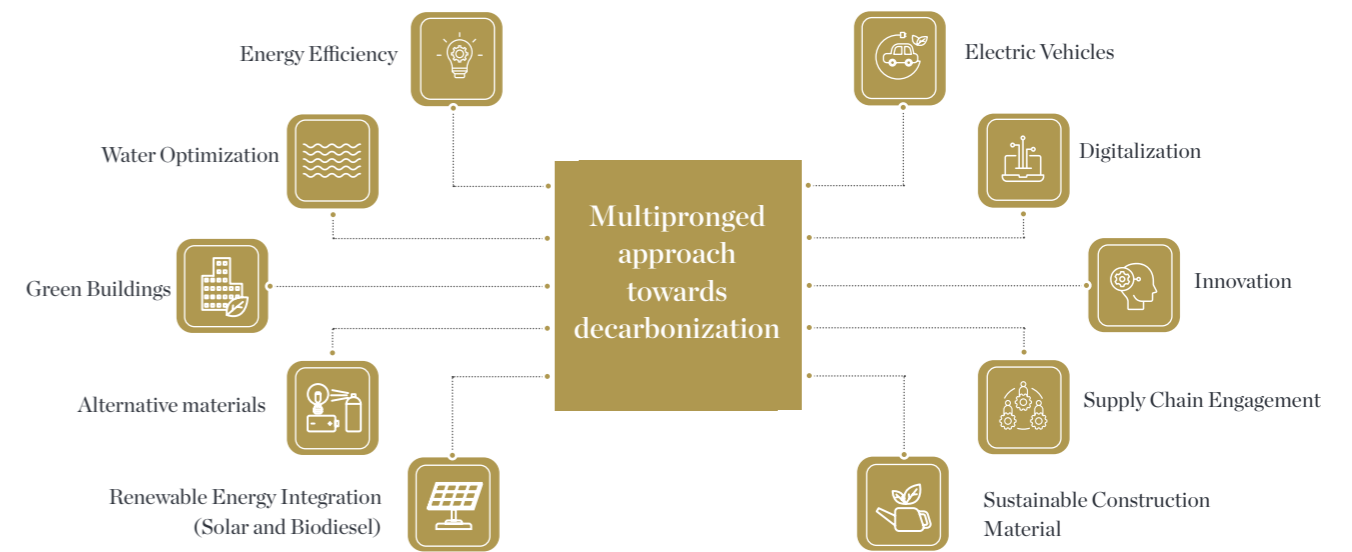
Energy Efficiency

Electric Vehicles

Water Optimization

Digitalization

Multipronged approach towards decarbonization

Green Buildings

Innovation

Alternative materials

Supply Chain Engagement

Renewable Energy Integration (Solar and Biodiesel)

Sustainable Construction Material